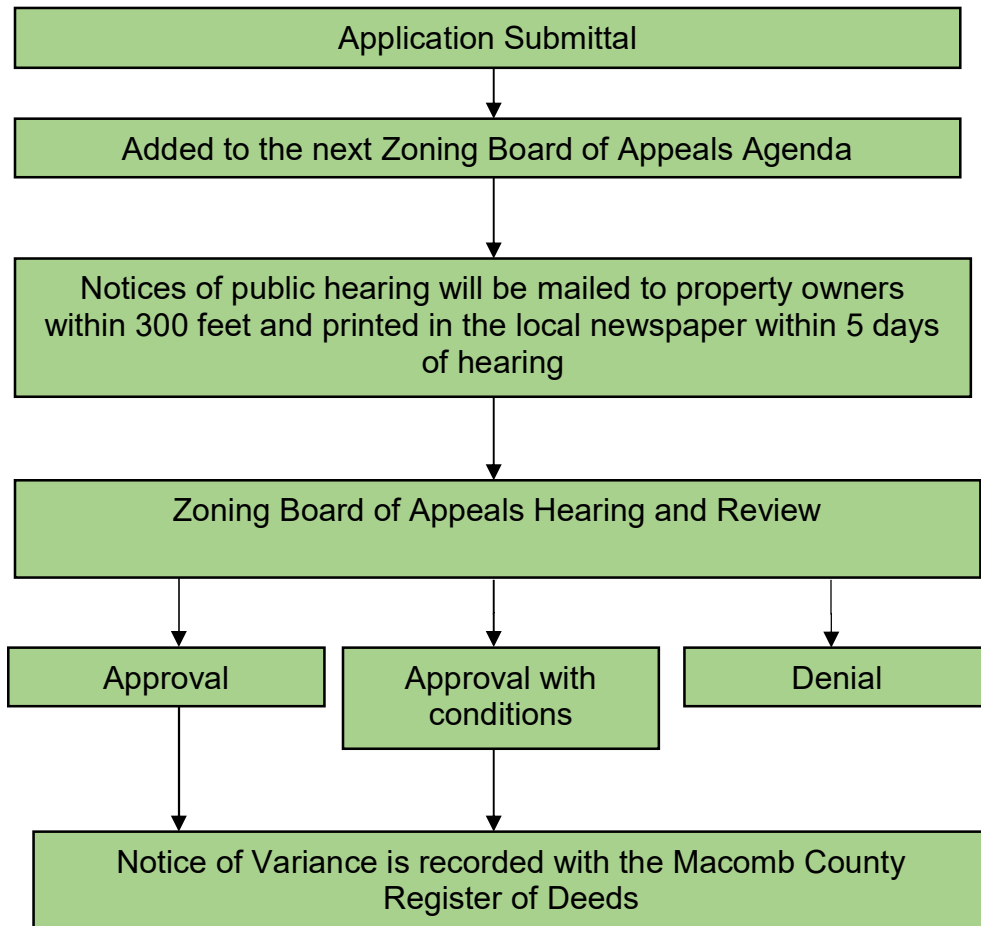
Application Submittal

Added to the next Zoning Board of Appeals Agenda

Notices of public hearing will be mailed to property owners within 300 feet and printed in the local newspaper within 5 days of hearing

Zoning Board of Appeals Hearing and Review

Approval

Approval with conditions

Denial

Notice of Variance is recorded with the Macomb County Register of Deeds